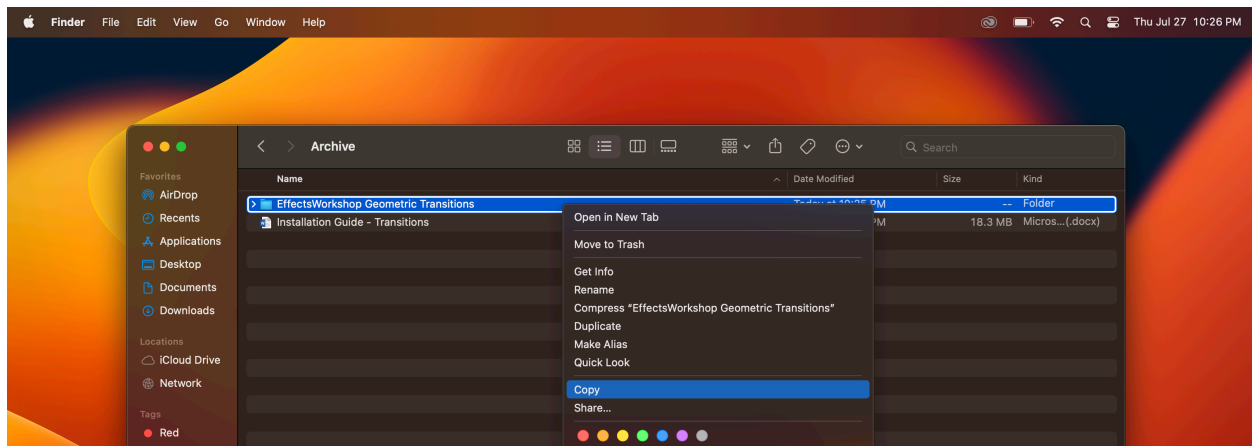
Finder File Edit View Go Window Help

Thu Jul 27 10:26 PM

Archive

Search

Favorites
AirDrop
Recents
Applications
Desktop
Documents
Downloads

Locations
iCloud Drive
Network

Tags
Red

| Name | Date Modified | Size | Kind |
|---|---|---|---|
| EffectsWorkshop Geometric Transitions | Today at 10:26 PM | -- | Folder |
| Installation Guide - Transitions | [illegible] PM | 18.3 MB | Micros...(.docx) |

Open in New Tab
Move to Trash
Get Info
Rename
Compress "EffectsWorkshop Geometric Transitions"
Duplicate
Make Alias
Quick Look
Copy
Share...